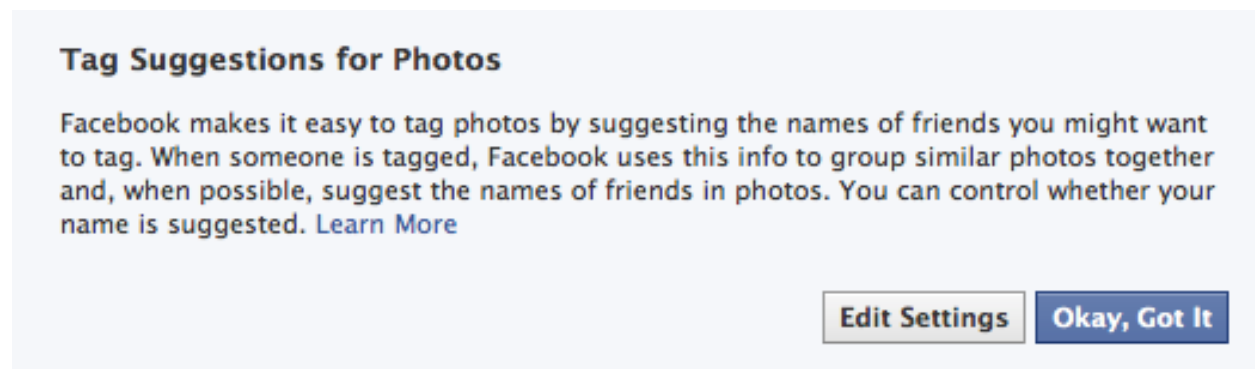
Tag Suggestions for Photos

Facebook makes it easy to tag photos by suggesting the names of friends you might want to tag. When someone is tagged, Facebook uses this info to group similar photos together and, when possible, suggest the names of friends in photos. You can control whether your name is suggested. Learn More

Edit Settings

Okay, Got It